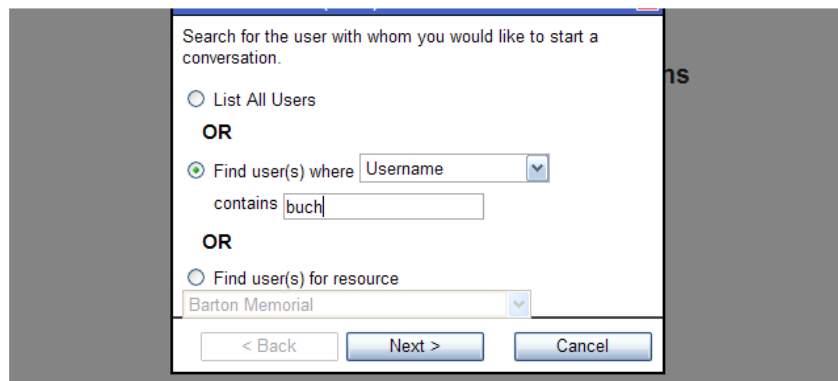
Search for the user with whom you would like to start a conversation.

List All Users

OR

Find user(s) where Username

contains buch

OR

Find user(s) for resource

Barton Memorial

< Back

Next >

Cancel

ns